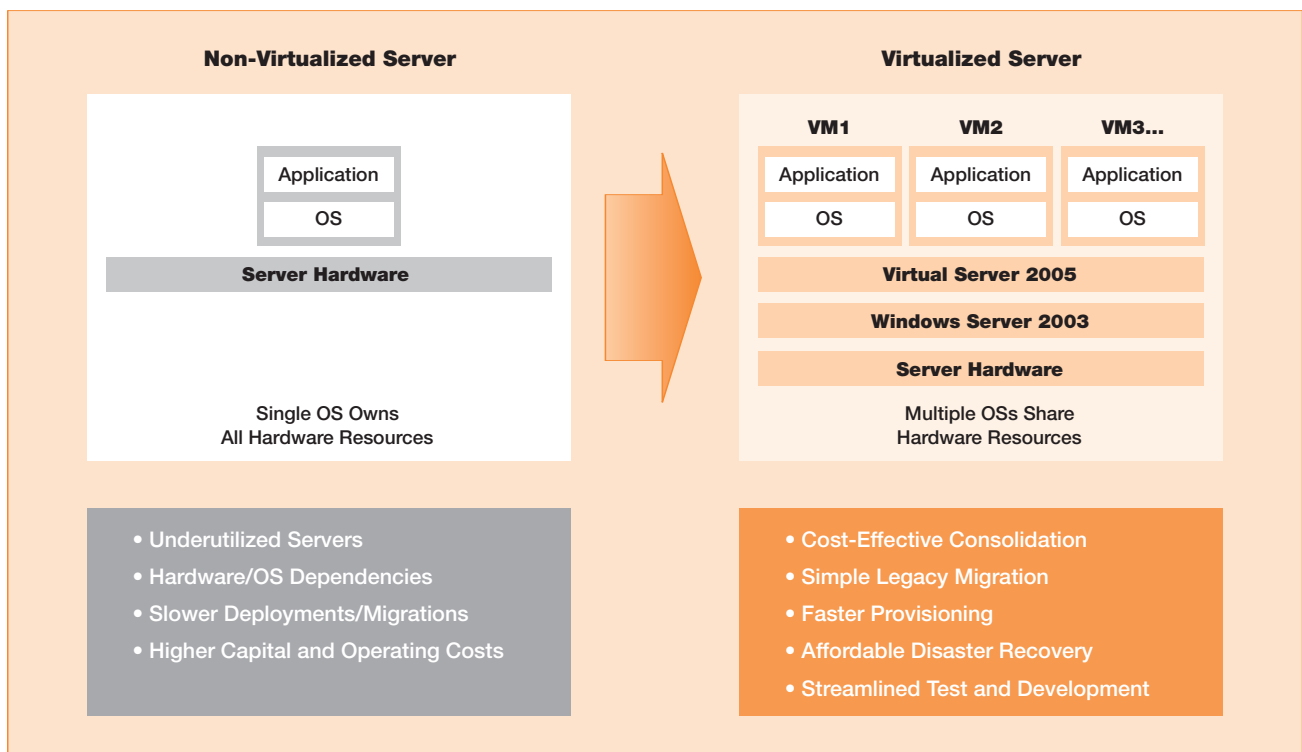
Non-Virtualized Server

Application

OS

Server Hardware

Single OS Owns
All Hardware Resources

• Underutilized Servers
• Hardware/OS Dependencies
• Slower Deployments/Migrations
• Higher Capital and Operating Costs

Virtualized Server

VM1

Application

OS

VM2

Application

OS

VM3...

Application

OS

Virtual Server 2005

Windows Server 2003

Server Hardware

Multiple OSs Share
Hardware Resources

• Cost-Effective Consolidation
• Simple Legacy Migration
• Faster Provisioning
• Affordable Disaster Recovery
• Streamlined Test and Development